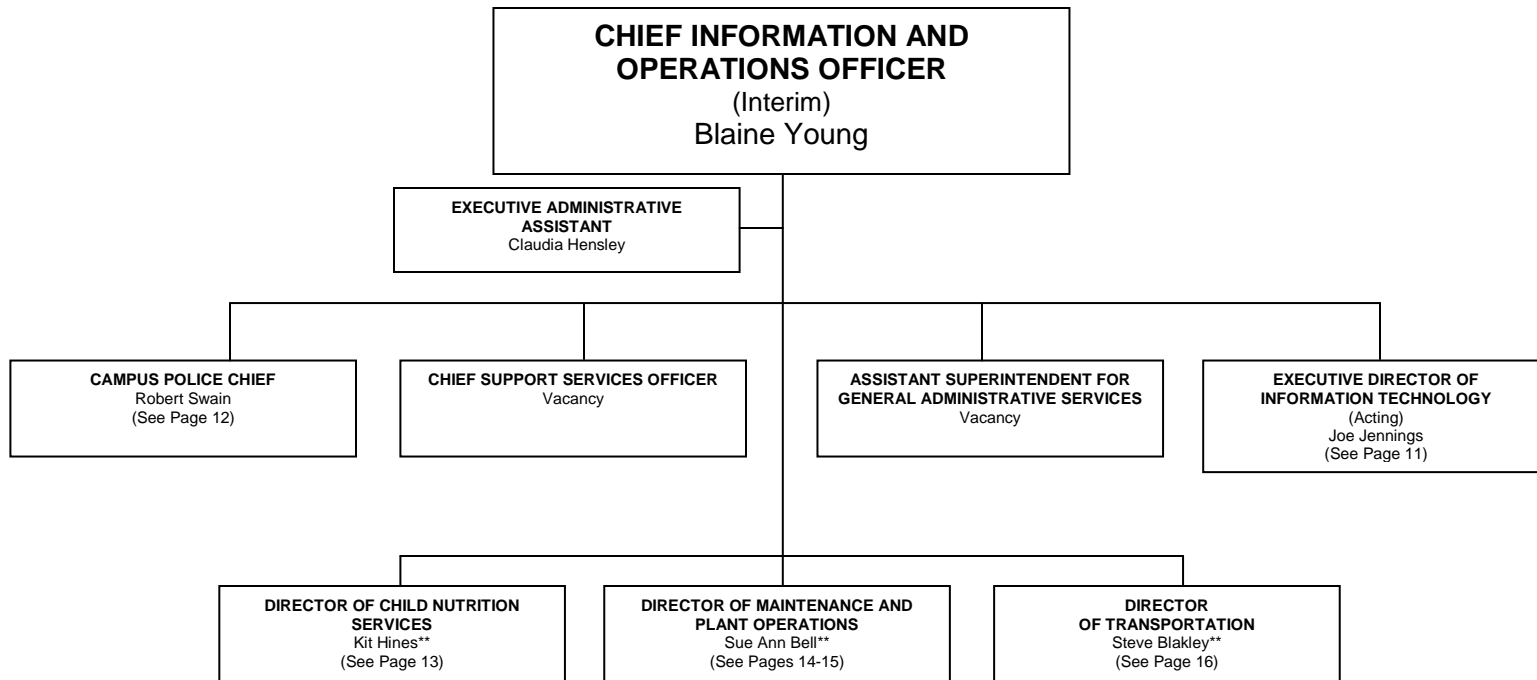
CHIEF INFORMATION AND OPERATIONS OFFICER
(Interim)
Blaine Young

EXECUTIVE ADMINISTRATIVE ASSISTANT
Claudia Hensley

CAMPUS POLICE CHIEF
Robert Swain
(See Page 12)

CHIEF SUPPORT SERVICES OFFICER
Vacancy

ASSISTANT SUPERINTENDENT FOR GENERAL ADMINISTRATIVE SERVICES
Vacancy

EXECUTIVE DIRECTOR OF INFORMATION TECHNOLOGY
(Acting)
Joe Jennings
(See Page 11)

DIRECTOR OF CHILD NUTRITION SERVICES
Kit Hines**
(See Page 13)

DIRECTOR OF MAINTENANCE AND PLANT OPERATIONS
Sue Ann Bell**
(See Pages 14-15)

DIRECTOR OF TRANSPORTATION
Steve Blakley**
(See Page 16)